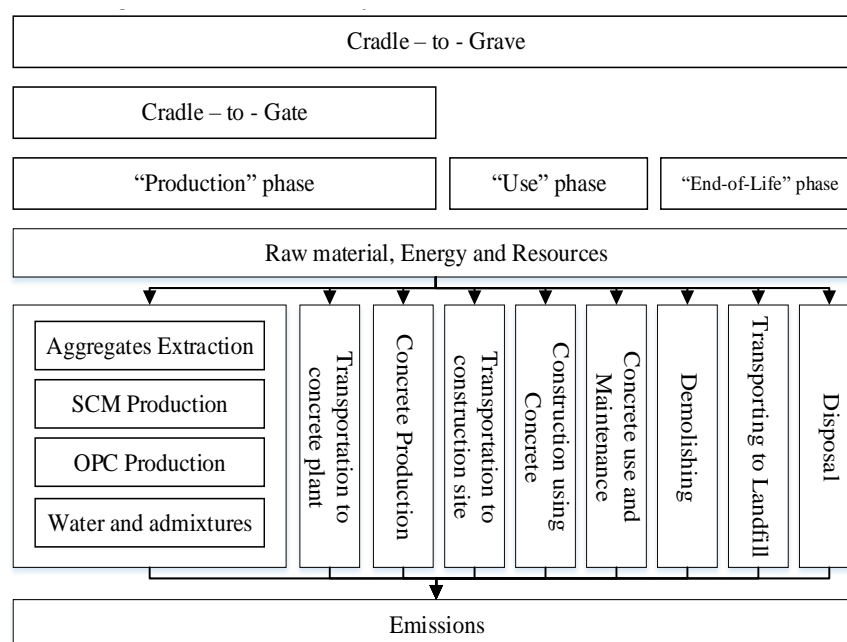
Cradle – to - Grave

Cradle – to - Gate

“Production” phase

“Use” phase

“End-of-Life” phase

Raw material, Energy and Resources

Aggregates Extraction

SCM Production

OPC Production

Water and admixtures

Transportation to concrete plant

Concrete Production

Transportation to construction site

Construction using Concrete

Concrete use and Maintenance

Demolishing

Transporting to Landfill

Disposal

Emissions